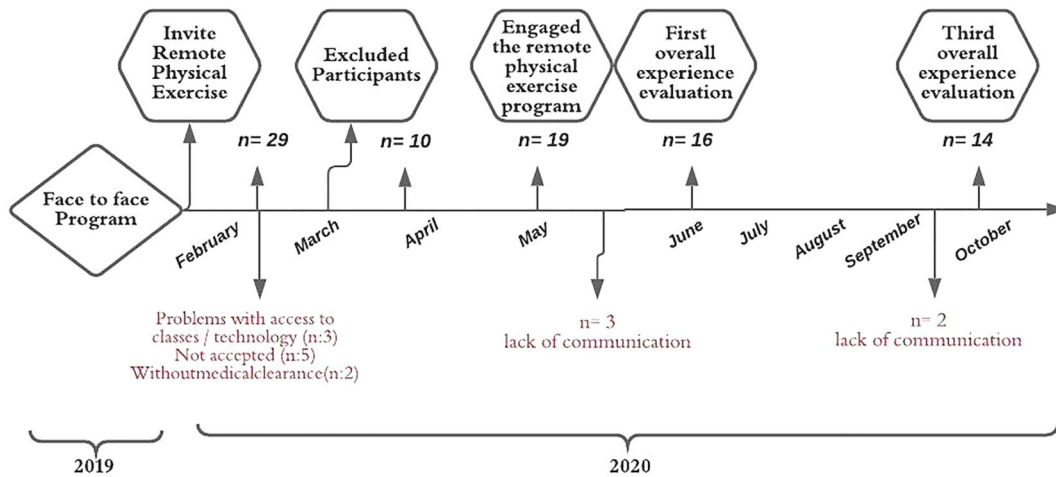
Invite Remote Physical Exercise

Excluded Participants

Engaged the remote physical exercise program

First overall experience evaluation

Third overall experience evaluation

n= 29

n= 10

n= 19

n= 16

n= 14

Face to face Program

February

March

April

May

June

July

August

September

October

Problems with access to classes / technology (n:3)
Not accepted (n:5)
Withoutmedicalclearance(n:2)

n= 3
lack of communication

n= 2
lack of communication

2019

2020